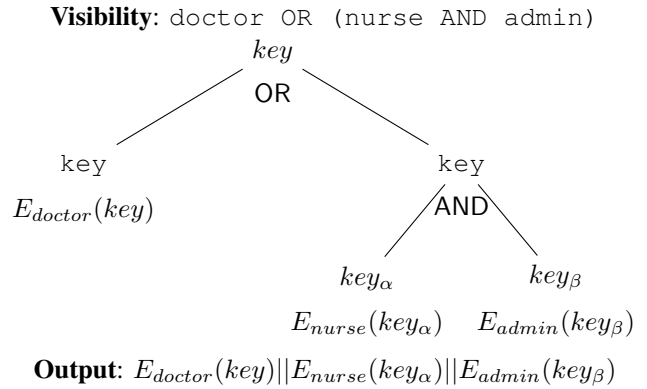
**Visibility**: doctor OR (nurse AND admin)

$key$

OR

key

$E_{doctor}(key)$

key

AND

$key_{\alpha}$

$key_{\beta}$

$E_{nurse}(key_{\alpha})$

$E_{admin}(key_{\beta})$

**Output**: $E_{doctor}(key)||E_{nurse}(key_{\alpha})||E_{admin}(key_{\beta})$